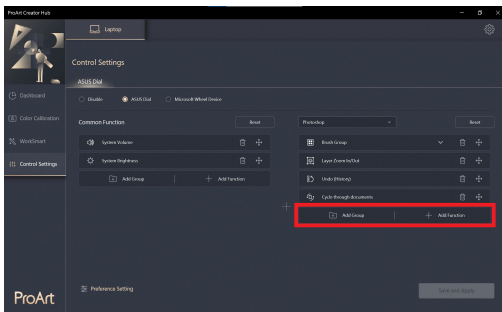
ProArt Creator Hub

Laptop

Dashboard

Color Calibration

WorkSmart

Control Settings

Control Settings

ASUS Dial

Disable ASUS Dial Microsoft Wheel Device

Common Function

Reset

System Volume

System Brightness

Add Group

Add Function

Photoshop

Reset

Brush Group

Layer Zoom In/Out

Undo (History)

Cycle through documents

Add Group

Add Function

Preference Setting

Save and Apply

ProArt